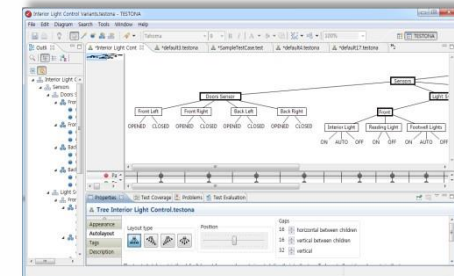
Interior Light Control Variants.testona - TESTONA
File Edit Diagram Search Tools Window Help
Testona
100%
TESTONA
Outli
*Interior Light Cont
*default1.testona
*SampleTestCase.test
*default4.testona
*default17.testona
Interior Light C
Sensors
Doors S
Sensors
Doors Sensor
Light S
Front Left
Front Right
Back Left
Back Right
OPENED
CLOSED
OPENED
CLOSED
OPENED
CLOSED
OPENED
CLOSED
Room
Interior Light
Reading Light
Footwell Lights
ON
AUTO
OFF
ON
OFF
ON
AUTO
OFF
Light S
Properties
Test Coverage
Problems
Test Evaluation
Tree Interior Light Control.testona
Appearance
Autolayout
Tags
Description
Layout type
Position
Gaps
18
horizontal between children
16
vertical between children
12
vertical